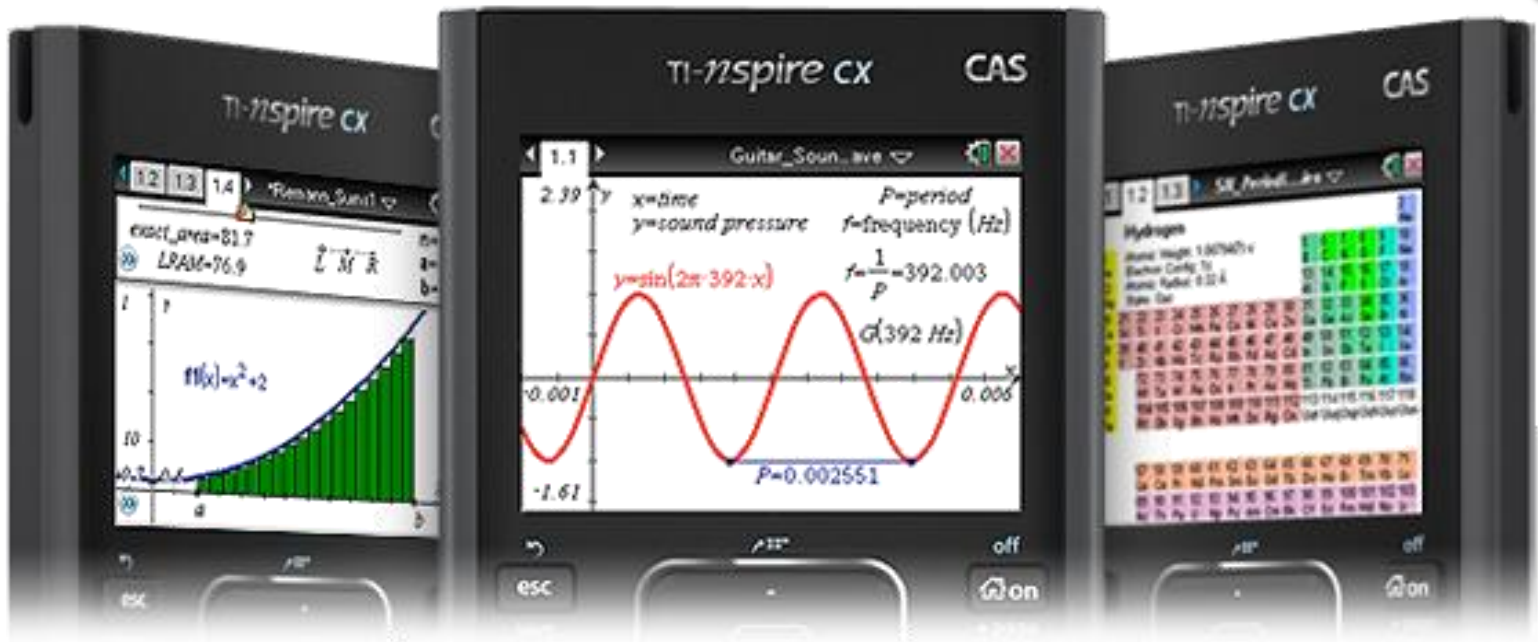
TI-nspire cx

1.2 1.3 1.4 *Riemann_Sum1

exact_area=81.7
LRAM=76.9
L M R

f1(x)=$x^2+2$

10

a b

esc

TI-nspire cx CAS

1.1 Guitar_Soun...ave

2.39 y
x=time
y=sound pressure
P=period
f=frequency (Hz)

y=sin(2π·392·x)

$f=\frac{1}{P}=392.003$

G(392 Hz)

-0.001 0.006

P=0.002551

-1.61

esc
off
on

TI-nspire cx CAS

1.2 1.3 SR_Periodi...ire

Hydrogen

off
on